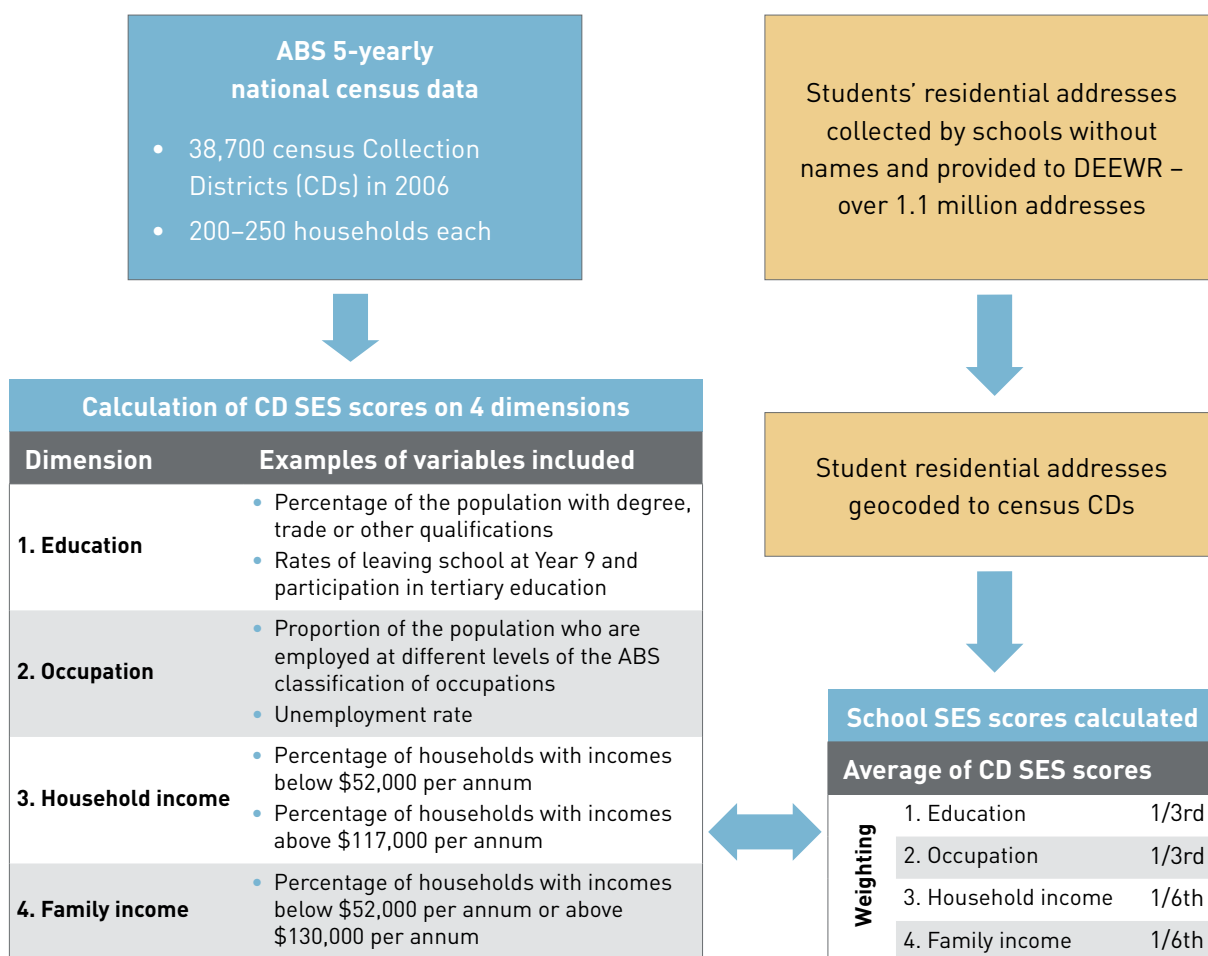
ABS 5-yearly national census data

- 38,700 census Collection Districts (CDs) in 2006
- 200–250 households each

Students' residential addresses collected by schools without names and provided to DEEWR – over 1.1 million addresses

Calculation of CD SES scores on 4 dimensions

| Dimension | Examples of variables included |
|---|---|
| 1. Education | • Percentage of the population with degree, trade or other qualifications • Rates of leaving school at Year 9 and participation in tertiary education |
| 2. Occupation | • Proportion of the population who are employed at different levels of the ABS classification of occupations • Unemployment rate |
| 3. Household income | • Percentage of households with incomes below \$52,000 per annum • Percentage of households with incomes above \$117,000 per annum |
| 4. Family income | • Percentage of households with incomes below \$52,000 per annum or above \$130,000 per annum |

Student residential addresses geocoded to census CDs

School SES scores calculated

Average of CD SES scores

Weighting

| | |
|---|---|
| 1. Education | 1/3rd |
| 2. Occupation | 1/3rd |
| 3. Household income | 1/6th |
| 4. Family income | 1/6th |